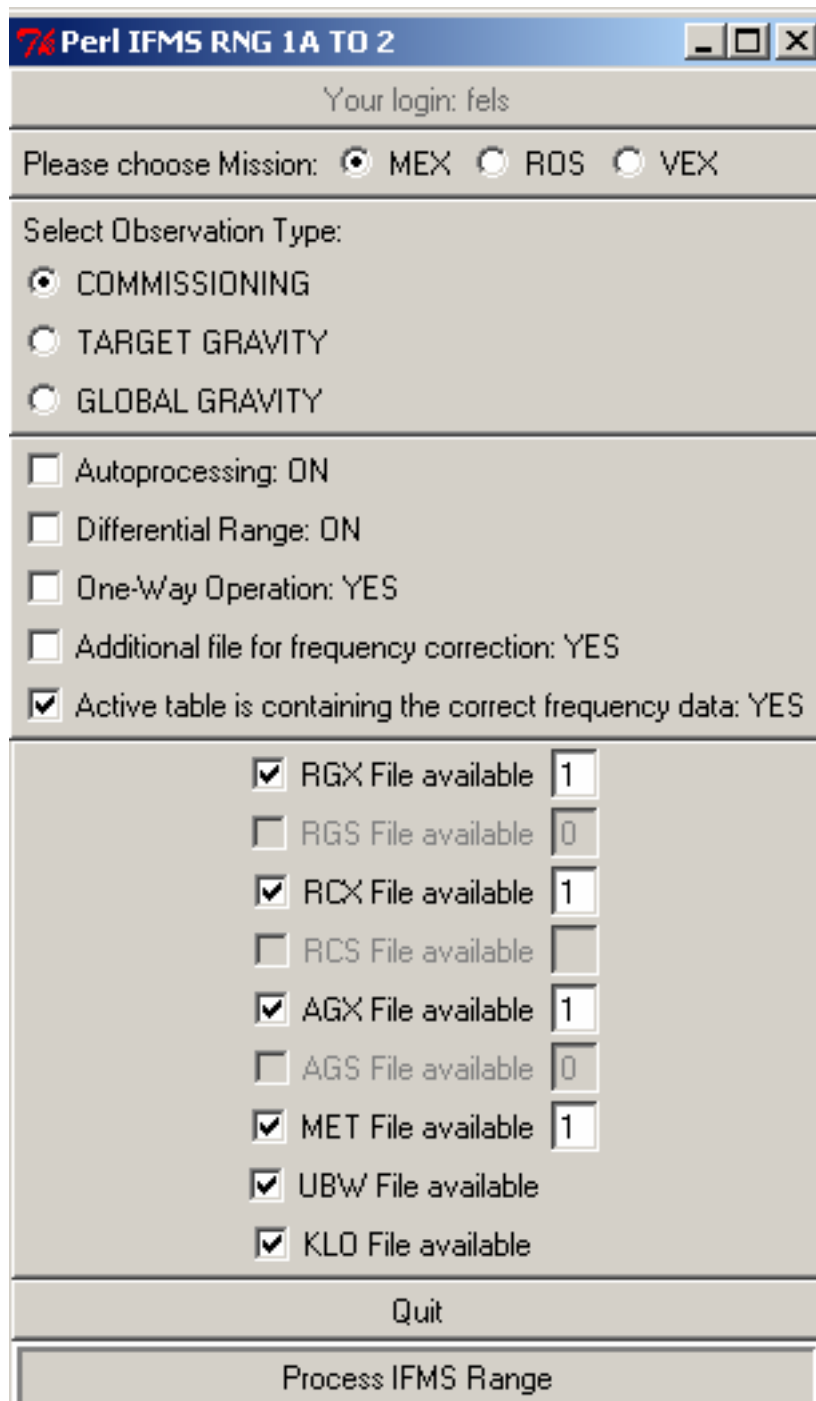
Perl IFMS RNG 1A TO 2

Your login: fels

Please choose Mission: MEX ROS VEX

Select Observation Type:

COMMISSIONING

TARGET GRAVITY

GLOBAL GRAVITY

Autoprocessing: ON

Differential Range: ON

One-Way Operation: YES

Additional file for frequency correction: YES

Active table is containing the correct frequency data: YES

RGX File available 1

RGS File available 0

RCX File available 1

RCS File available

AGX File available 1

AGS File available 0

MET File available 1

UBW File available

KLO File available

Quit

Process IFMS Range